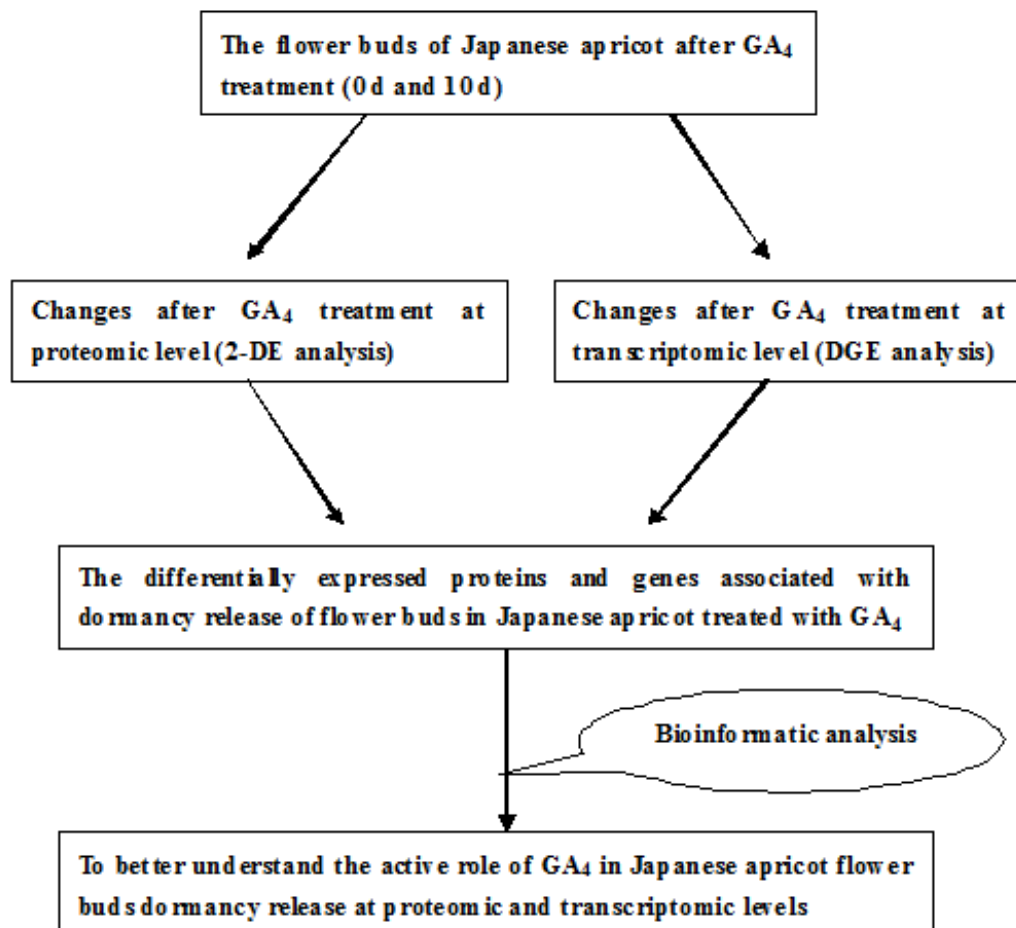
The flower buds of Japanese apricot after $GA_4$ treatment (0d and 10d)

Changes after $GA_4$ treatment at proteomic level (2-DE analysis)

Changes after $GA_4$ treatment at transcriptomic level (DGE analysis)

The differentially expressed proteins and genes associated with dormancy release of flower buds in Japanese apricot treated with $GA_4$

Bioinformatic analysis

To better understand the active role of $GA_4$ in Japanese apricot flower buds dormancy release at proteomic and transcriptomic levels